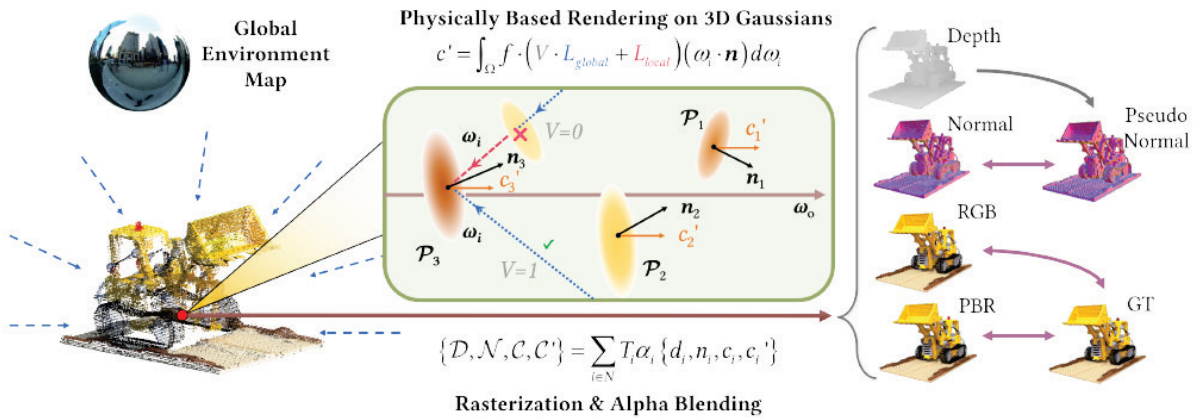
Global Environment Map

Physically Based Rendering on 3D Gaussians

$c' = \int_{\Omega} f \cdot \left(V \cdot L_{global} + L_{local}\right)(\omega_i \cdot \boldsymbol{n})\, d\omega_i$

$\boldsymbol{\omega_i}$

$\boldsymbol{n}_3$

$V$=0

$c_3'$

$\mathcal{P}_1$

$c_1'$

$\boldsymbol{n}_1$

$\boldsymbol{\omega}_o$

$\boldsymbol{n}_2$

$c_2'$

$\boldsymbol{\omega_i}$

$\mathcal{P}_3$

$V$=1

$\mathcal{P}_2$

$\{\mathcal{D}, \mathcal{N}, \mathcal{C}, \mathcal{C}'\} = \sum_{i \in N} T_i \alpha_i \{d_i, n_i, c_i, c_i'\}$

Rasterization & Alpha Blending

Depth

Normal

Pseudo Normal

RGB

PBR

GT